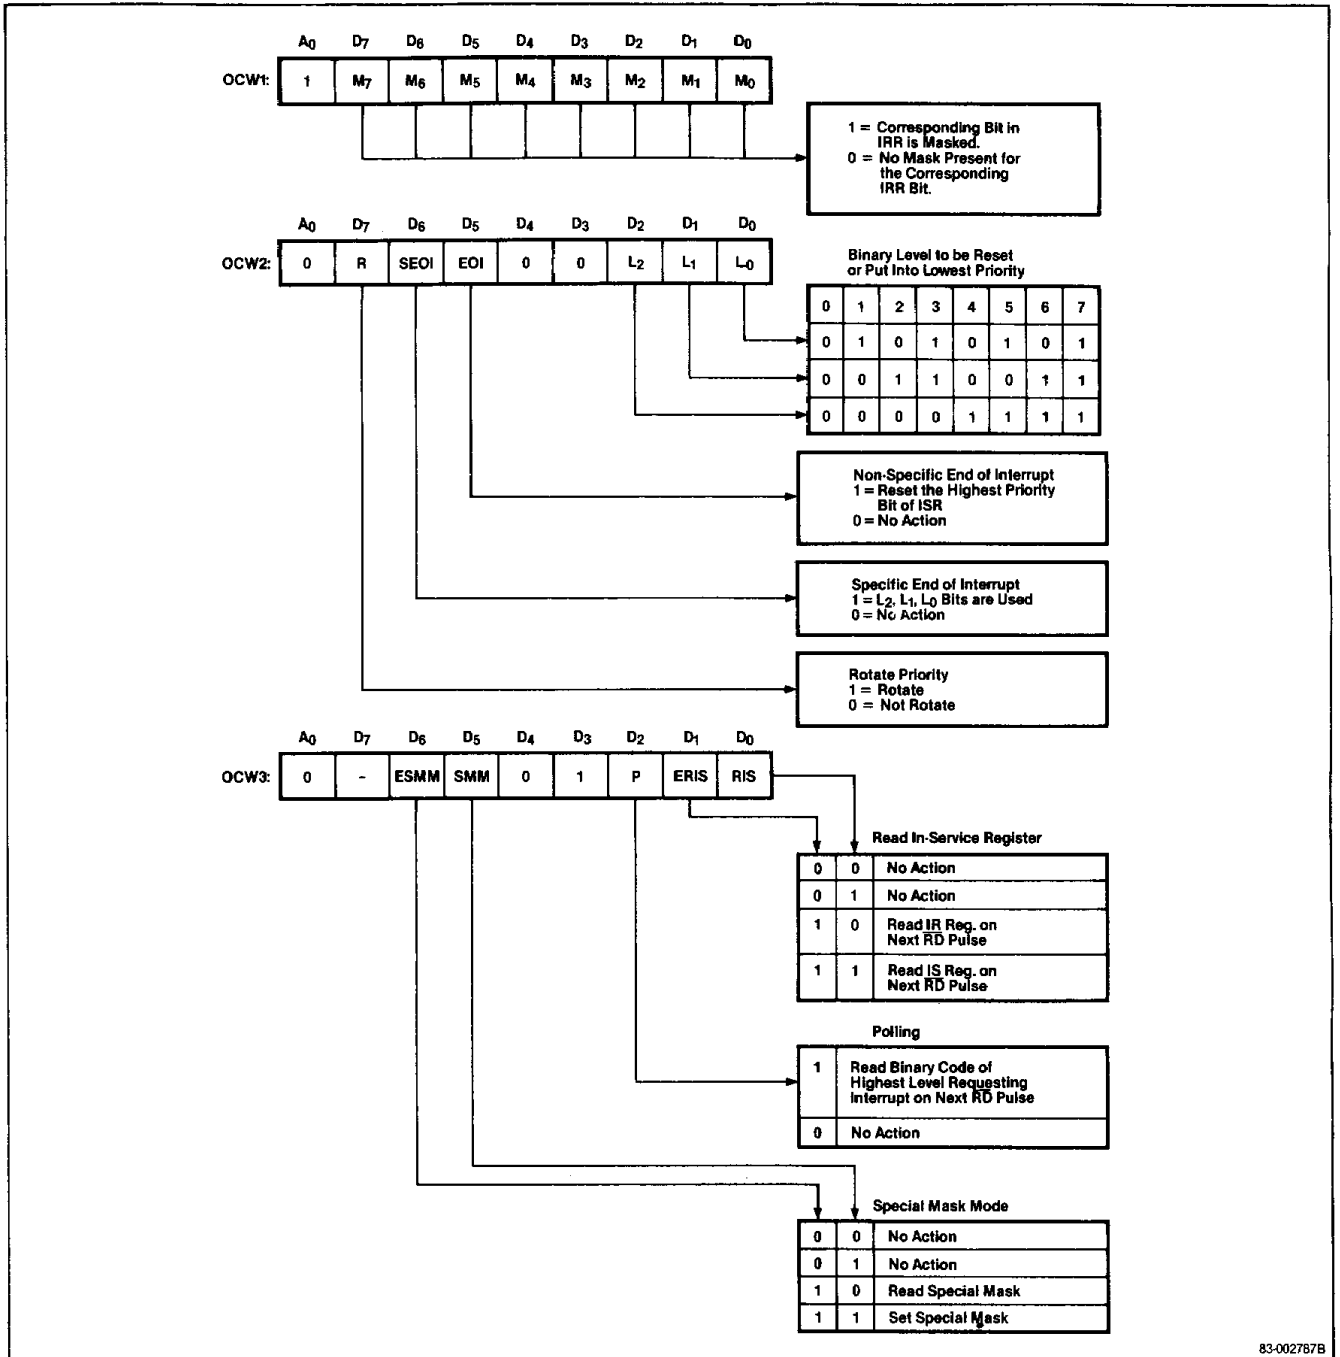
| | $A_0$ | $D_7$ | $D_6$ | $D_5$ | $D_4$ | $D_3$ | $D_2$ | $D_1$ | $D_0$ |
|---|---|---|---|---|---|---|---|---|---|
| OCW1: | 1 | $M_7$ | $M_6$ | $M_5$ | $M_4$ | $M_3$ | $M_2$ | $M_1$ | $M_0$ |

1 = Corresponding Bit in IRR is Masked.
0 = No Mask Present for the Corresponding IRR Bit.

| | $A_0$ | $D_7$ | $D_6$ | $D_5$ | $D_4$ | $D_3$ | $D_2$ | $D_1$ | $D_0$ |
|---|---|---|---|---|---|---|---|---|---|
| OCW2: | 0 | R | SEOI | EOI | 0 | 0 | $L_2$ | $L_1$ | $L_0$ |

Binary Level to be Reset or Put Into Lowest Priority

| 0 | 1 | 2 | 3 | 4 | 5 | 6 | 7 |
|---|---|---|---|---|---|---|---|
| 0 | 1 | 0 | 1 | 0 | 1 | 0 | 1 |
| 0 | 0 | 1 | 1 | 0 | 0 | 1 | 1 |
| 0 | 0 | 0 | 0 | 1 | 1 | 1 | 1 |

Non-Specific End of Interrupt
1 = Reset the Highest Priority Bit of ISR
0 = No Action

Specific End of Interrupt
1 = $L_2$, $L_1$, $L_0$ Bits are Used
0 = No Action

Rotate Priority
1 = Rotate
0 = Not Rotate

| | $A_0$ | $D_7$ | $D_6$ | $D_5$ | $D_4$ | $D_3$ | $D_2$ | $D_1$ | $D_0$ |
|---|---|---|---|---|---|---|---|---|---|
| OCW3: | 0 | - | ESMM | SMM | 0 | 1 | P | ERIS | RIS |

Read In-Service Register

| | | |
|---|---|---|
| 0 | 0 | No Action |
| 0 | 1 | No Action |
| 1 | 0 | Read $\overline{IR}$ Reg. on Next $\overline{RD}$ Pulse |
| 1 | 1 | Read $\overline{IS}$ Reg. on Next $\overline{RD}$ Pulse |

Polling

| | |
|---|---|
| 1 | Read Binary Code of Highest Level Requesting Interrupt on Next $\overline{RD}$ Pulse |
| 0 | No Action |

Special Mask Mode

| | | |
|---|---|---|
| 0 | 0 | No Action |
| 0 | 1 | No Action |
| 1 | 0 | Read Special Mask |
| 1 | 1 | Set Special Mask |

83-002787B